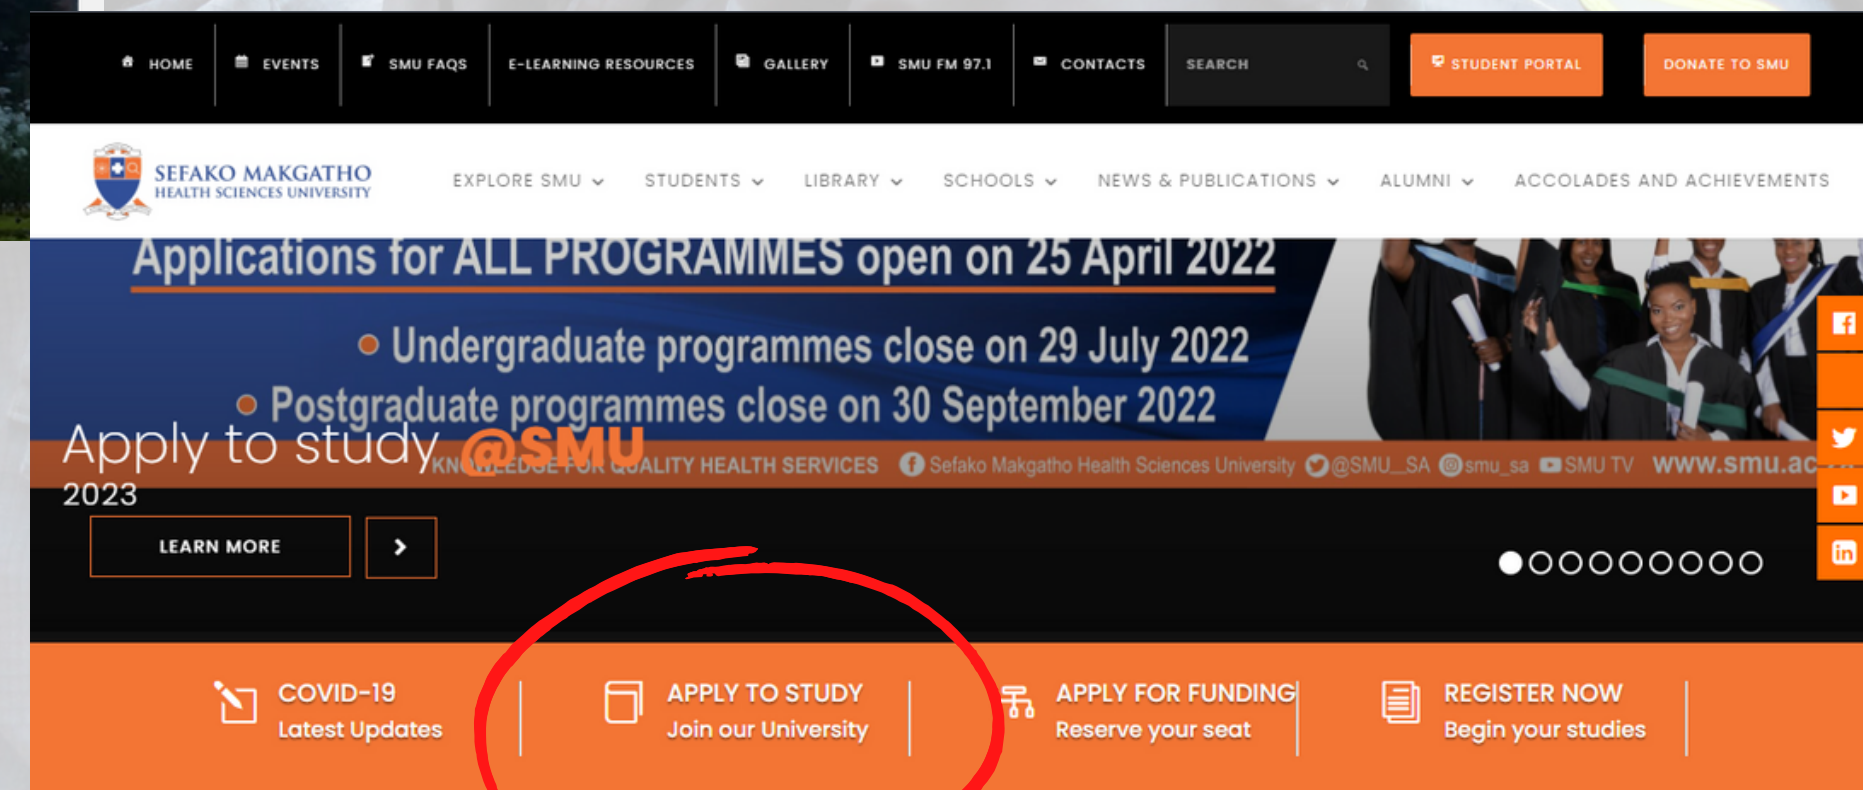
HOME | EVENTS | SMU FAQS | E-LEARNING RESOURCES | GALLERY | SMU FM 97.1 | CONTACTS | SEARCH | STUDENT PORTAL | DONATE TO SMU

SEFAKO MAKGATHO HEALTH SCIENCES UNIVERSITY

EXPLORE SMU | STUDENTS | LIBRARY | SCHOOLS | NEWS & PUBLICATIONS | ALUMNI | ACCOLADES AND ACHIEVEMENTS

Applications for ALL PROGRAMMES open on 25 April 2022

• Undergraduate programmes close on 29 July 2022

• Postgraduate programmes close on 30 September 2022

KNOWLEDGE FOR QUALITY HEALTH SERVICES Sefako Makgatho Health Sciences University @SMU_SA smu_sa SMU TV www.smu.ac

Apply to study @SMU

2023

LEARN MORE

COVID-19
Latest Updates

APPLY TO STUDY
Join our University

APPLY FOR FUNDING
Reserve your seat

REGISTER NOW
Begin your studies